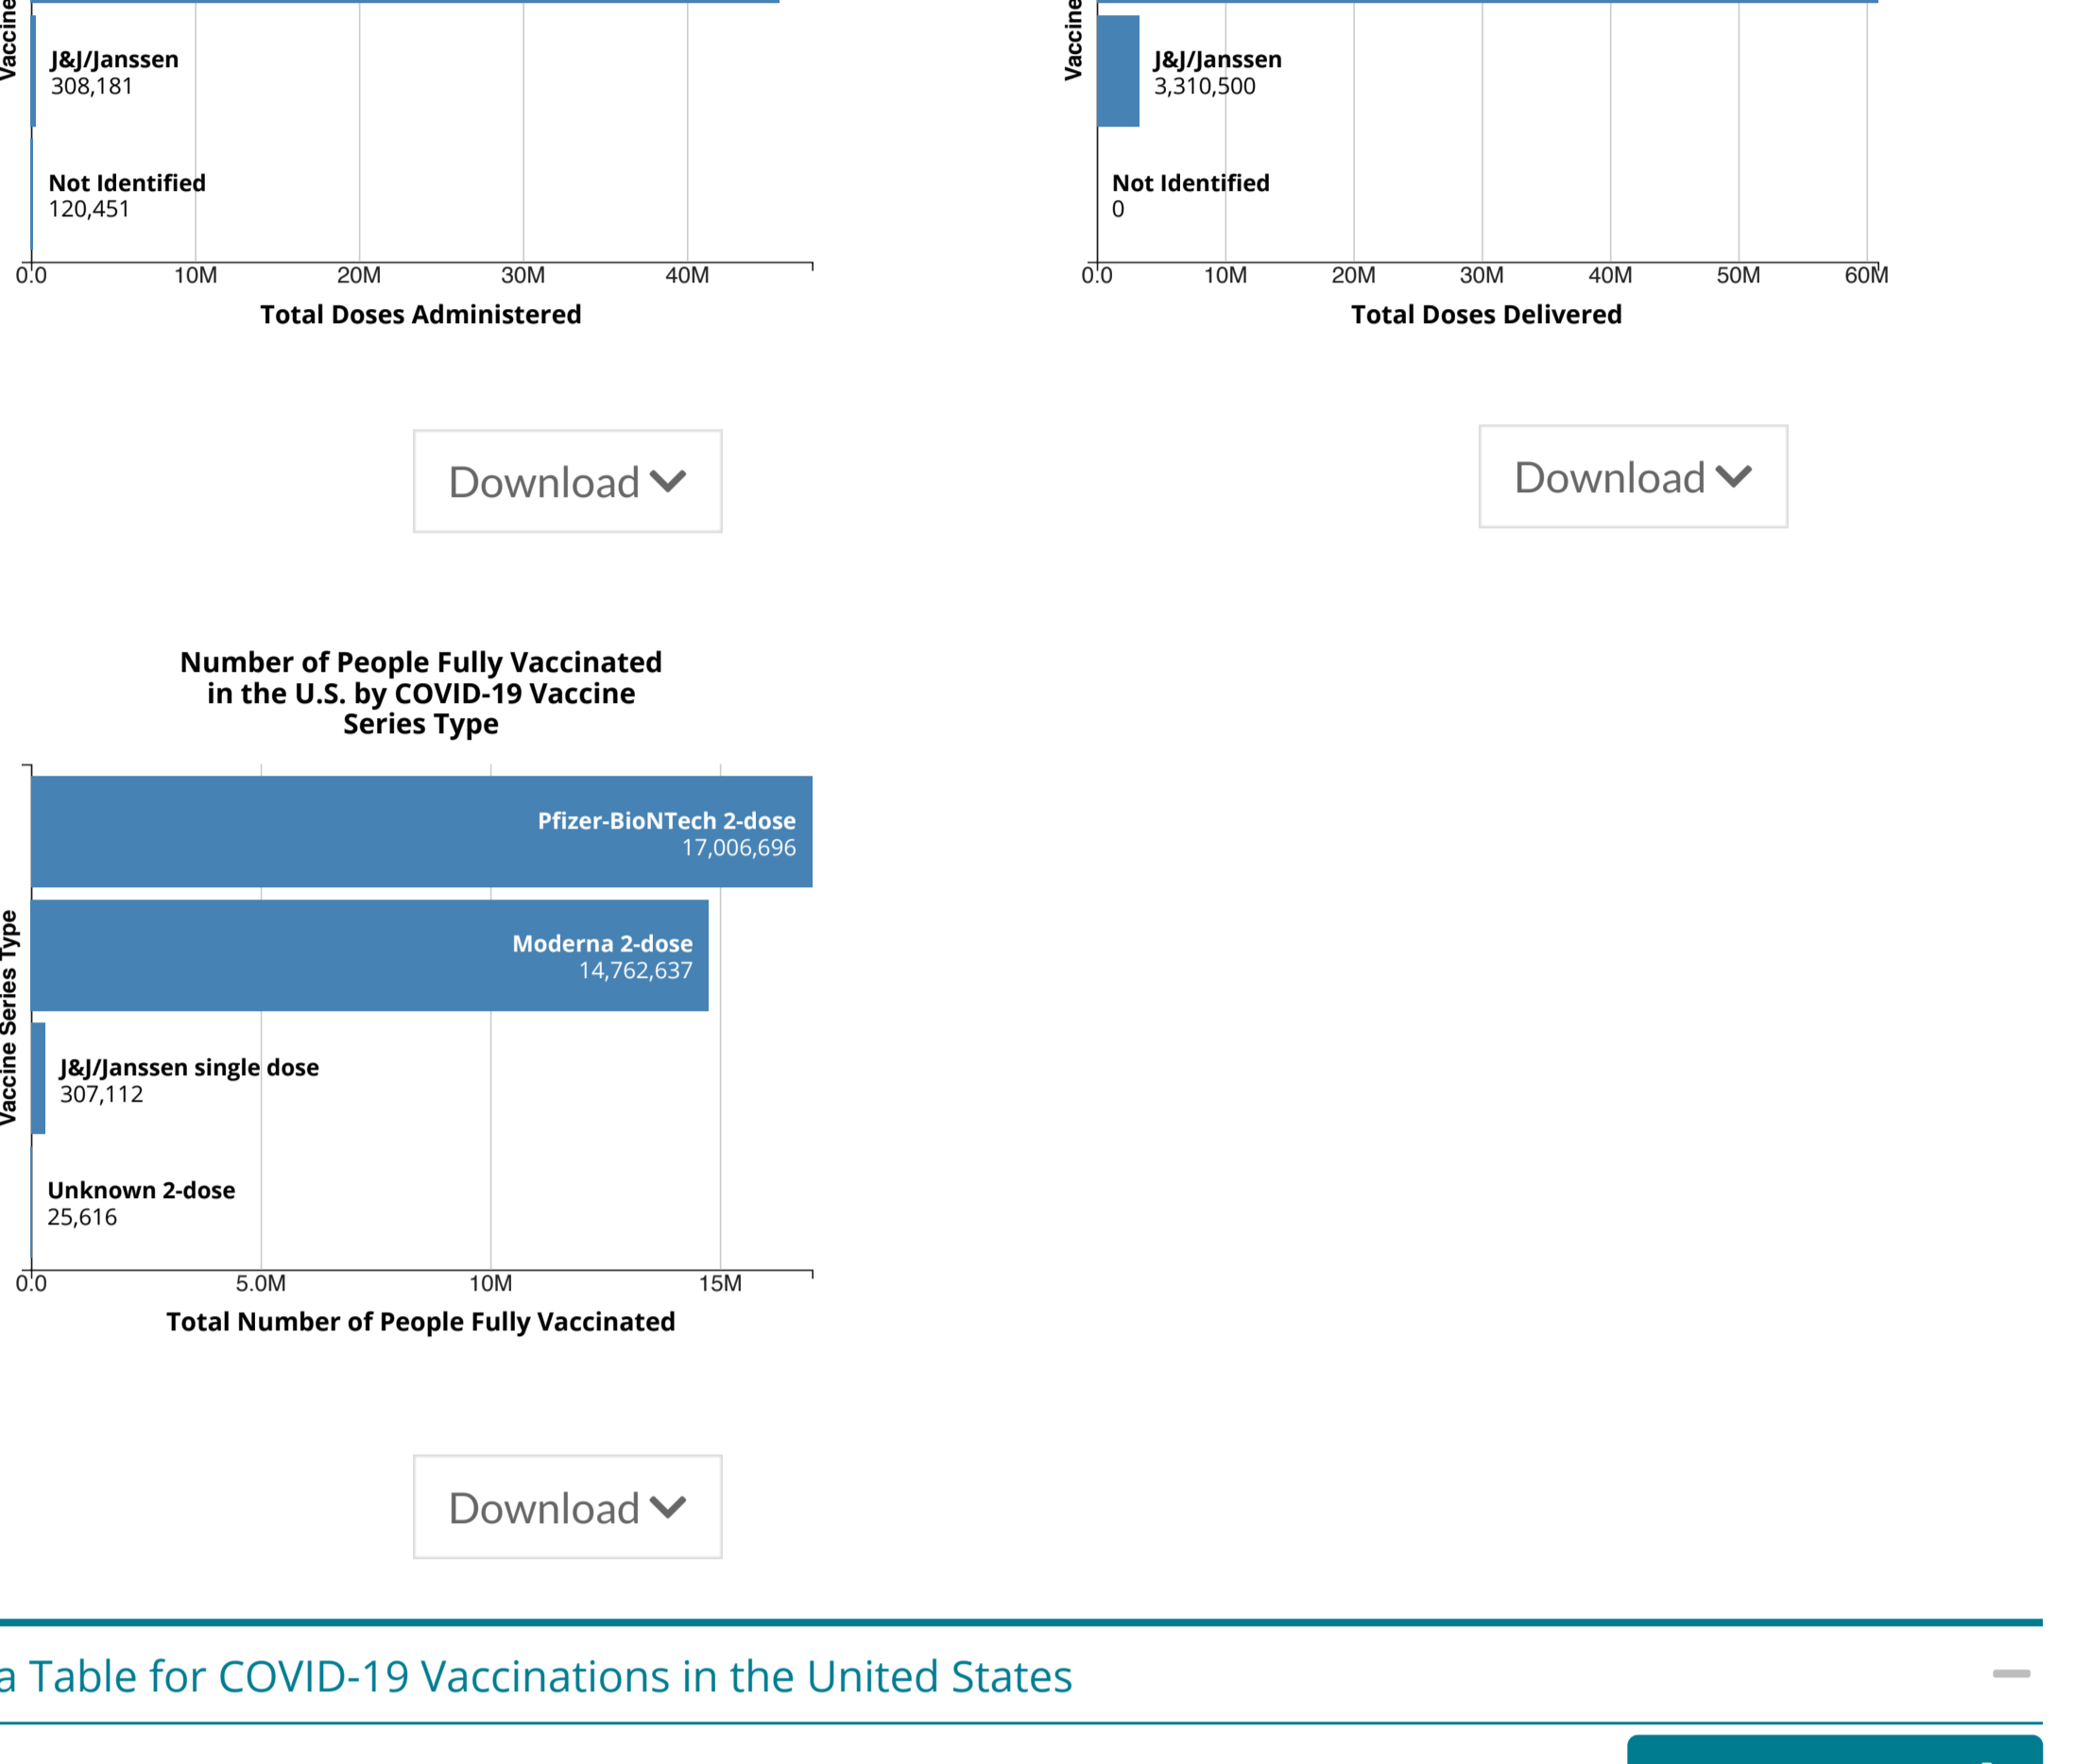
Vaccine

J&J/Janssen
308,181

Not Identified
120,451

0.0 10M 20M 30M 40M

Total Doses Administered

Download

Vaccine

J&J/Janssen
3,310,500

Not Identified
0

0.0 10M 20M 30M 40M 50M 60M

Total Doses Delivered

Download

Number of People Fully Vaccinated in the U.S. by COVID-19 Vaccine Series Type

Vaccine Series Type

Pfizer-BioNTech 2-dose
17,006,696

Moderna 2-dose
14,762,637

J&J/Janssen single dose
307,112

Unknown 2-dose
25,616

0.0 5.0M 10M 15M

Total Number of People Fully Vaccinated

Download

a Table for COVID-19 Vaccinations in the United States